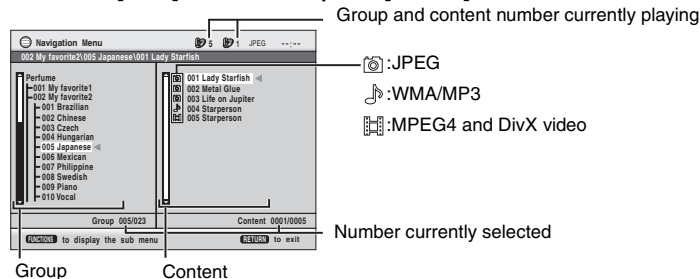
Group and content number currently playing

Navigation Menu 5 1 JPEG --:--

002 My favorite2\005 Japanese\001 Lady Starfish

Perfume
001 My favorite1
002 My favorite2
001 Brazilian
002 Chinese
003 Czech
004 Hungarian
005 Japanese
006 Mexican
007 Philippine
008 Swedish
009 Piano
010 Vocal

001 Lady Starfish
002 Metal Glue
003 Life on Jupiter
004 Starperson
005 Starperson

Group 005/023 Content 0001/0005

FUNCTIONS to display the sub menu RETURN to exit

:JPEG

:WMA/MP3

:MPEG4 and DivX video

Number currently selected

Group Content